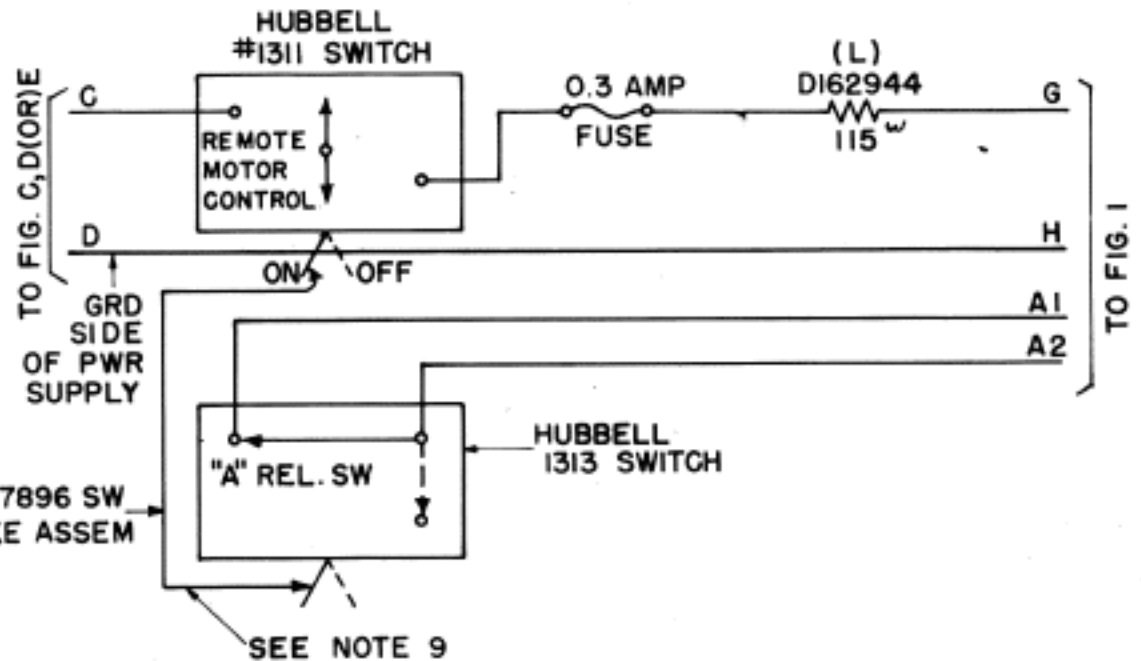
HUBBELL
#1311 SWITCH

TO FIG. C, D(OR)E

C

REMOTE
MOTOR
CONTROL

0.3 AMP
FUSE

(L)
D162944
115 $^{\omega}$

G

D

H

ON

OFF

GRD
SIDE
OF PWR
SUPPLY

A1

A2

TO FIG. I

"A" REL. SW

HUBBELL
1313 SWITCH

7896 SW
E ASSEM

SEE NOTE 9